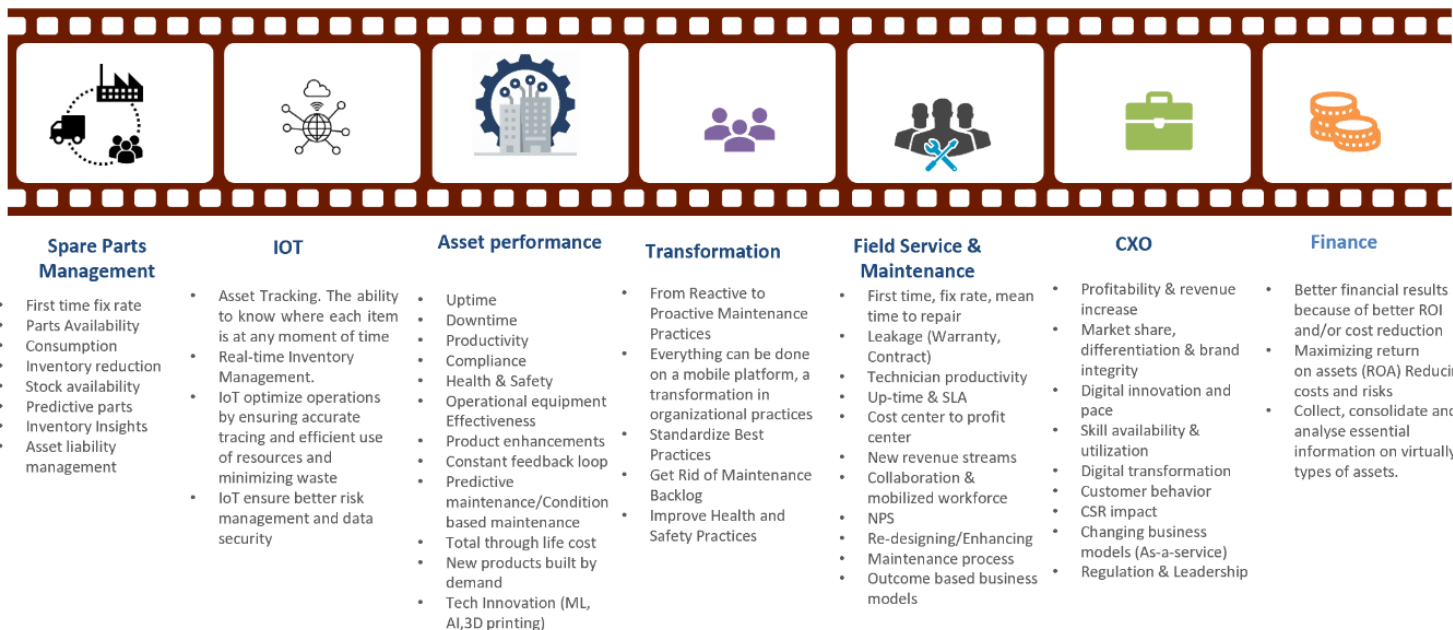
Spare Parts Management

- First time fix rate
- Parts Availability
- Consumption
- Inventory reduction
- Stock availability
- Predictive parts
- Inventory Insights
- Asset liability management

IOT

- Asset Tracking. The ability to know where each item is at any moment of time
- Real-time Inventory Management.
- IoT optimize operations by ensuring accurate tracing and efficient use of resources and minimizing waste
- IoT ensure better risk management and data security

Asset performance

- Uptime
- Downtime
- Productivity
- Compliance
- Health & Safety
- Operational equipment Effectiveness
- Product enhancements
- Constant feedback loop
- Predictive maintenance/Condition based maintenance
- Total through life cost
- New products built by demand
- Tech Innovation (ML, AI,3D printing)

Transformation

- From Reactive to Proactive Maintenance Practices
- Everything can be done on a mobile platform, a transformation in organizational practices
- Standardize Best Practices
- Get Rid of Maintenance Backlog
- Improve Health and Safety Practices

Field Service & Maintenance

- First time, fix rate, mean time to repair
- Leakage (Warranty, Contract)
- Technician productivity
- Up-time & SLA
- Cost center to profit center
- New revenue streams
- Collaboration & mobilized workforce
- NPS
- Re-designing/Enhancing
- Maintenance process
- Outcome based business models

CXO

- Profitability & revenue increase
- Market share, differentiation & brand integrity
- Digital innovation and pace
- Skill availability & utilization
- Digital transformation
- Customer behavior
- CSR impact
- Changing business models (As-a-service)
- Regulation & Leadership

Finance

- Better financial results because of better ROI and/or cost reduction
- Maximizing return on assets (ROA) Reducin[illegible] costs and risks
- Collect, consolidate and analyse essential information on virtually types of assets.